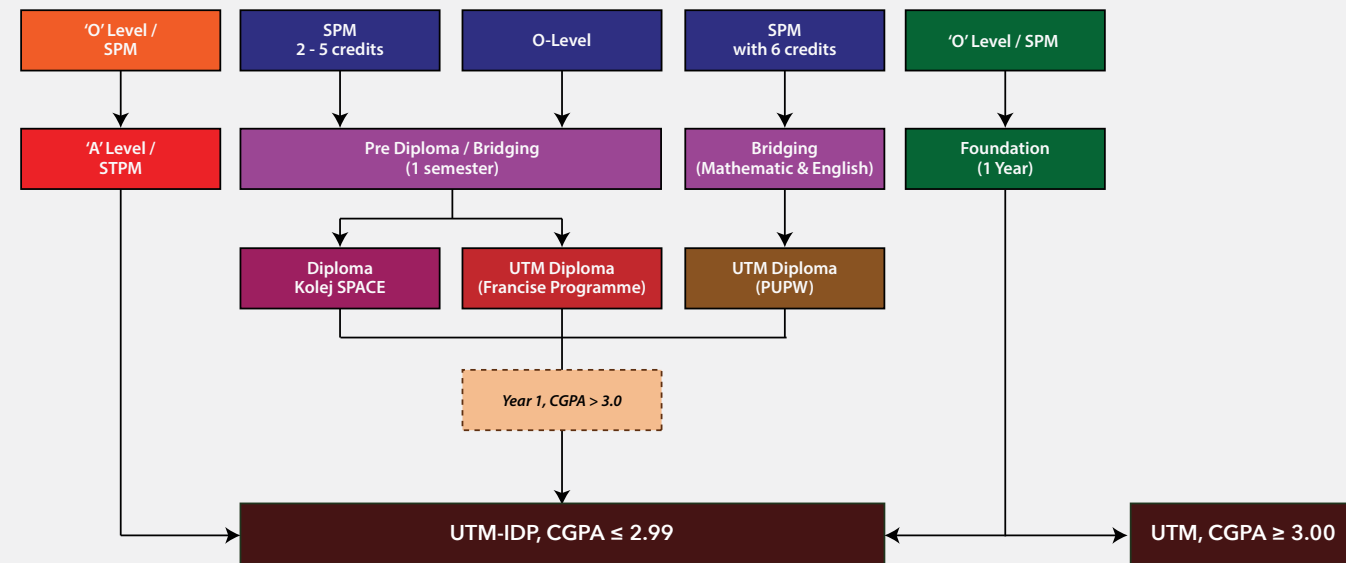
'O' Level / SPM

SPM 2 - 5 credits

O-Level

SPM with 6 credits

'O' Level / SPM

'A' Level / STPM

Pre Diploma / Bridging (1 semester)

Bridging (Mathematic & English)

Foundation (1 Year)

Diploma Kolej SPACE

UTM Diploma (Francise Programme)

UTM Diploma (PUPW)

Year 1, CGPA > 3.0

UTM-IDP, CGPA ≤ 2.99

UTM, CGPA ≥ 3.00